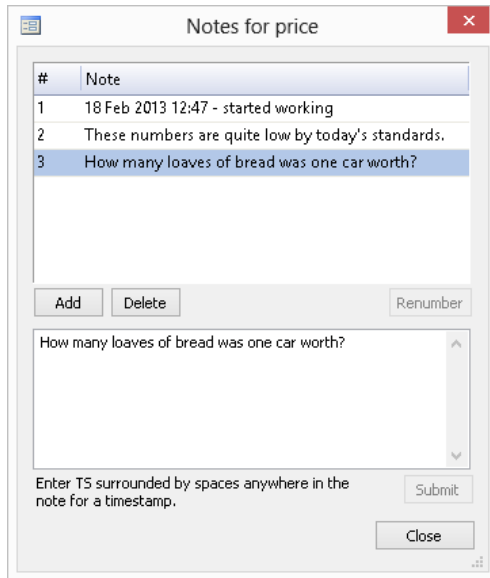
Notes for price

| # | Note |
|---|---|
| 1 | 18 Feb 2013 12:47 - started working |
| 2 | These numbers are quite low by today's standards. |
| 3 | How many loaves of bread was one car worth? |

Add
Delete
Renumber

How many loaves of bread was one car worth?

Enter TS surrounded by spaces anywhere in the note for a timestamp.

Submit

Close